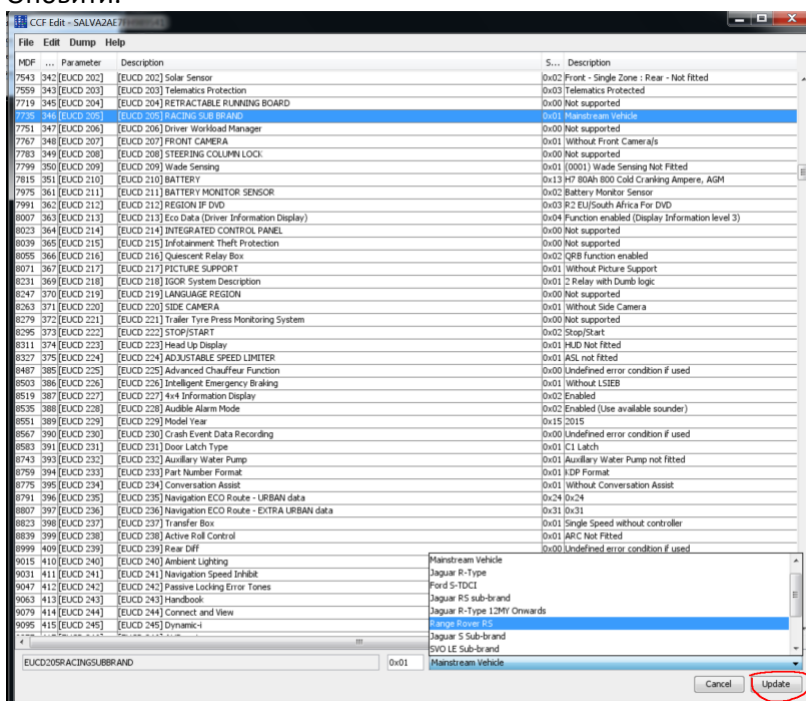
Оновити:

CCF Edit - SALVA2AE7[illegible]

File Edit Dump Help

| MDF | ... | Parameter | Description | S... | Description |
|---|---|---|---|---|---|
| 7543 | 342 | [EUCD 202] | [EUCD 202] Solar Sensor | 0x02 | Front - Single Zone : Rear - Not fitted |
| 7559 | 343 | [EUCD 203] | [EUCD 203] Telematics Protection | 0x03 | Telematics Protected |
| 7719 | 345 | [EUCD 204] | [EUCD 204] RETRACTABLE RUNNING BOARD | 0x00 | Not supported |
| 7735 | 346 | [EUCD 205] | [EUCD 205] RACING SUB BRAND | 0x01 | Mainstream Vehicle |
| 7751 | 347 | [EUCD 206] | [EUCD 206] Driver Workload Manager | 0x00 | Not supported |
| 7767 | 348 | [EUCD 207] | [EUCD 207] FRONT CAMERA | 0x01 | Without Front Camera/s |
| 7783 | 349 | [EUCD 208] | [EUCD 208] STEERING COLUMN LOCK | 0x00 | Not supported |
| 7799 | 350 | [EUCD 209] | [EUCD 209] Wade Sensing | 0x01 | (0001) Wade Sensing Not Fitted |
| 7815 | 351 | [EUCD 210] | [EUCD 210] BATTERY | 0x13 | H7 80Ah 800 Cold Cranking Ampere, AGM |
| 7975 | 361 | [EUCD 211] | [EUCD 211] BATTERY MONITOR SENSOR | 0x02 | Battery Monitor Sensor |
| 7991 | 362 | [EUCD 212] | [EUCD 212] REGION IF DVD | 0x03 | R2 EU/South Africa For DVD |
| 8007 | 363 | [EUCD 213] | [EUCD 213] Eco Data (Driver Information Display) | 0x04 | Function enabled (Display Information level 3) |
| 8023 | 364 | [EUCD 214] | [EUCD 214] INTEGRATED CONTROL PANEL | 0x00 | Not supported |
| 8039 | 365 | [EUCD 215] | [EUCD 215] Infotainment Theft Protection | 0x00 | Not supported |
| 8055 | 366 | [EUCD 216] | [EUCD 216] Quiescent Relay Box | 0x02 | QRB function enabled |
| 8071 | 367 | [EUCD 217] | [EUCD 217] PICTURE SUPPORT | 0x01 | Without Picture Support |
| 8231 | 369 | [EUCD 218] | [EUCD 218] IGOR System Description | 0x01 | 2 Relay with Dumb logic |
| 8247 | 370 | [EUCD 219] | [EUCD 219] LANGUAGE REGION | 0x00 | Not supported |
| 8263 | 371 | [EUCD 220] | [EUCD 220] SIDE CAMERA | 0x01 | Without Side Camera |
| 8279 | 372 | [EUCD 221] | [EUCD 221] Trailer Tyre Press Monitoring System | 0x00 | Not supported |
| 8295 | 373 | [EUCD 222] | [EUCD 222] STOP/START | 0x02 | Stop/Start |
| 8311 | 374 | [EUCD 223] | [EUCD 223] Head Up Display | 0x01 | HUD Not fitted |
| 8327 | 375 | [EUCD 224] | [EUCD 224] ADJUSTABLE SPEED LIMITER | 0x01 | ASL not fitted |
| 8487 | 385 | [EUCD 225] | [EUCD 225] Advanced Chauffeur Function | 0x00 | Undefined error condition if used |
| 8503 | 386 | [EUCD 226] | [EUCD 226] Intelligent Emergency Braking | 0x01 | Without LSIEB |
| 8519 | 387 | [EUCD 227] | [EUCD 227] 4x4 Information Display | 0x02 | Enabled |
| 8535 | 388 | [EUCD 228] | [EUCD 228] Audible Alarm Mode | 0x02 | Enabled (Use available sounder) |
| 8551 | 389 | [EUCD 229] | [EUCD 229] Model Year | 0x15 | 2015 |
| 8567 | 390 | [EUCD 230] | [EUCD 230] Crash Event Data Recording | 0x00 | Undefined error condition if used |
| 8583 | 391 | [EUCD 231] | [EUCD 231] Door Latch Type | 0x01 | C1 Latch |
| 8743 | 393 | [EUCD 232] | [EUCD 232] Auxiliary Water Pump | 0x01 | Auxiliary Water Pump not fitted |
| 8759 | 394 | [EUCD 233] | [EUCD 233] Part Number Format | 0x01 | KDP Format |
| 8775 | 395 | [EUCD 234] | [EUCD 234] Conversation Assist | 0x01 | Without Conversation Assist |
| 8791 | 396 | [EUCD 235] | [EUCD 235] Navigation ECO Route - URBAN data | 0x24 | 0x24 |
| 8807 | 397 | [EUCD 236] | [EUCD 236] Navigation ECO Route - EXTRA URBAN data | 0x31 | 0x31 |
| 8823 | 398 | [EUCD 237] | [EUCD 237] Transfer Box | 0x01 | Single Speed without controller |
| 8839 | 399 | [EUCD 238] | [EUCD 238] Active Roll Control | 0x01 | ARC Not Fitted |
| 8999 | 409 | [EUCD 239] | [EUCD 239] Rear Diff | 0x00 | Undefined error condition if used |
| 9015 | 410 | [EUCD 240] | [EUCD 240] Ambient Lighting | | |
| 9031 | 411 | [EUCD 241] | [EUCD 241] Navigation Speed Inhibit | | |
| 9047 | 412 | [EUCD 242] | [EUCD 242] Passive Locking Error Tones | | |
| 9063 | 413 | [EUCD 243] | [EUCD 243] Handbook | | |
| 9079 | 414 | [EUCD 244] | [EUCD 244] Connect and View | | |
| 9095 | 415 | [EUCD 245] | [EUCD 245] Dynamic-i | | |

Mainstream Vehicle
Jaguar R-Type
Ford S-TDCI
Jaguar RS sub-brand
Jaguar R-Type 12MY Onwards
Range Rover RS
Jaguar S Sub-brand
SVO LE Sub-brand

EUCD205RACINGSUBBRAND 0x01 Mainstream Vehicle

Cancel Update